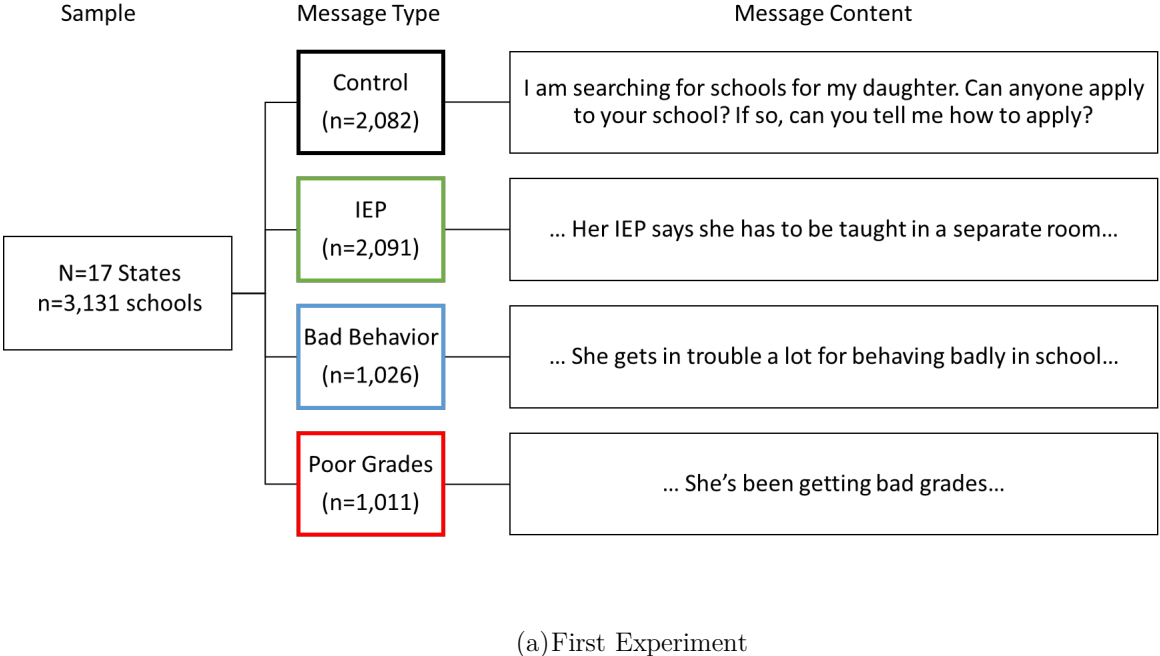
Sample

Message Type

Message Content

N=17 States
n=3,131 schools

Control
(n=2,082)

I am searching for schools for my daughter. Can anyone apply to your school? If so, can you tell me how to apply?

IEP
(n=2,091)

… Her IEP says she has to be taught in a separate room…

Bad Behavior
(n=1,026)

… She gets in trouble a lot for behaving badly in school…

Poor Grades
(n=1,011)

… She's been getting bad grades…

(a) First Experiment